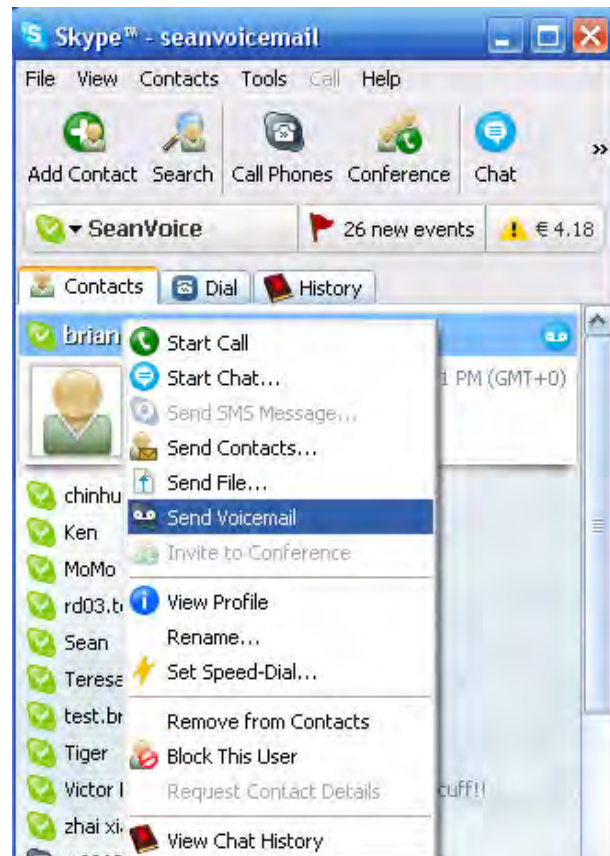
Skype™ - seanvoicemail

File View Contacts Tools Call Help

Add Contact Search Call Phones Conference Chat »

SeanVoice 26 new events € 4.18

Contacts Dial History

brian

1 PM (GMT+0)

chinhu
Ken
MoMo
rd03.t
Sean
Teresa
test.br
Tiger
Victor I
zhai xi

cuff!!

Start Call
Start Chat...
Send SMS Message...
Send Contacts...
Send File...
Send Voicemail
Invite to Conference
View Profile
Rename...
Set Speed-Dial...
Remove from Contacts
Block This User
Request Contact Details
View Chat History